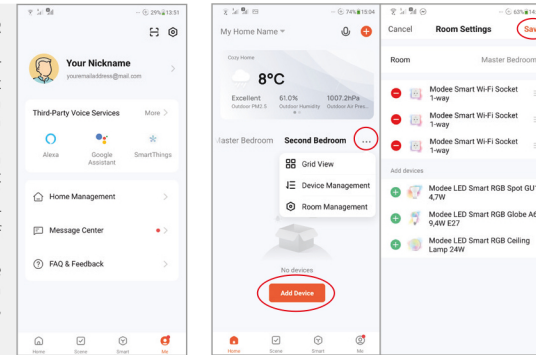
29% 13:51

Your Nickname
youremailaddress@mail.com

Third-Party Voice Services
More >

Alexa
Google Assistant
SmartThings

Home Management

Message Center

FAQ & Feedback

Home
Scene
Smart
Me

74% 15:04

My Home Name

Cozy Home

8°C

Excellent
Outdoor PM2.5
61.0%
Outdoor Humidity
1007.2hPa
Outdoor Air Pres...

aster Bedroom
Second Bedroom
...

Grid View
Device Management
Room Management

No devices

Add Device

Home
Scene
Smart
Me

63%

Cancel
Room Settings
Sav

Room
Master Bedroom

Modee Smart Wi-Fi Socket 1-way

Modee Smart Wi-Fi Socket 1-way

Modee Smart Wi-Fi Socket 1-way

Add devices

Modee LED Smart RGB Spot GU10 4,7W

Modee LED Smart RGB Globe A6 9,4W E27

Modee LED Smart RGB Ceiling Lamp 24W